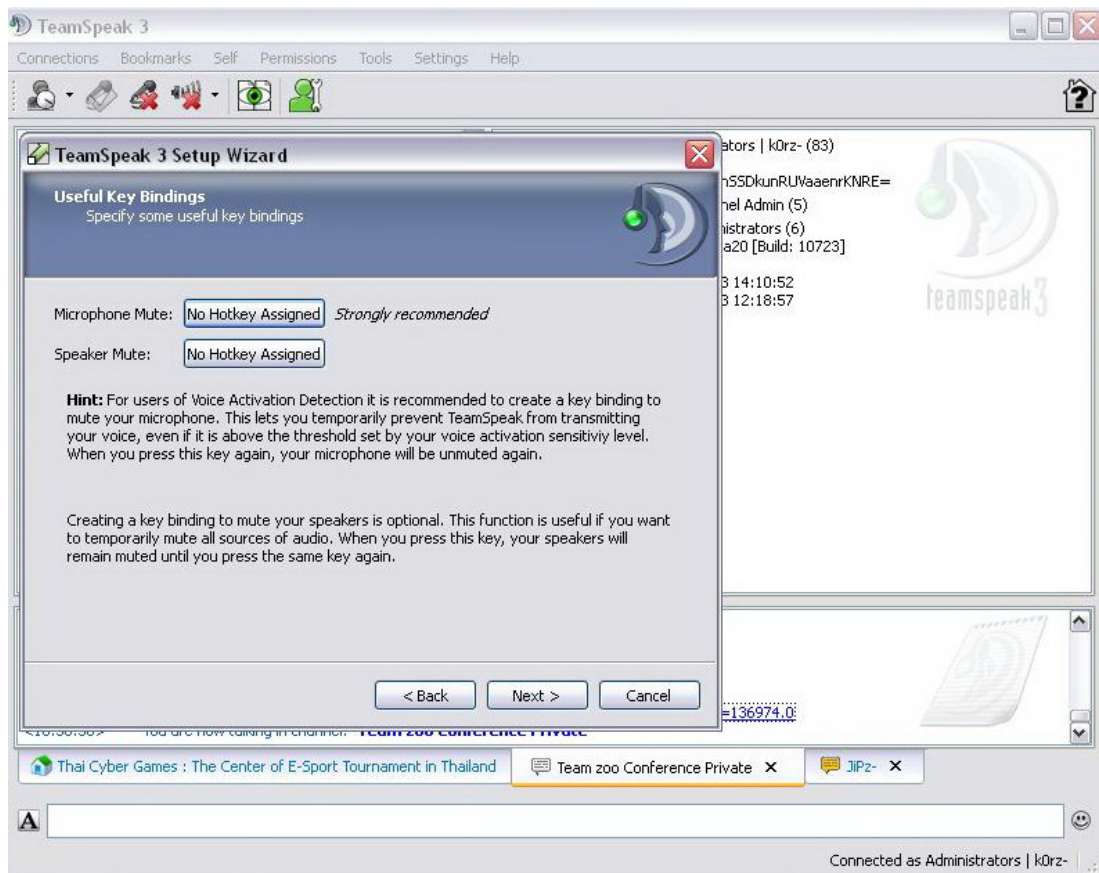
TeamSpeak 3

Connections Bookmarks Self Permissions Tools Settings Help

TeamSpeak 3 Setup Wizard

Useful Key Bindings
Specify some useful key bindings

Microphone Mute: No Hotkey Assigned Strongly recommended

Speaker Mute: No Hotkey Assigned

Hint: For users of Voice Activation Detection it is recommended to create a key binding to mute your microphone. This lets you temporarily prevent TeamSpeak from transmitting your voice, even if it is above the threshold set by your voice activation sensitiviy level. When you press this key again, your microphone will be unmuted again.

Creating a key binding to mute your speakers is optional. This function is useful if you want to temporarily mute all sources of audio. When you press this key, your speakers will remain muted until you press the same key again.

< Back Next > Cancel

ators | k0rz- (83)

nSSDkunRUVaaenrKNRE=

nel Admin (5)

nistrators (6)
a20 [Build: 10723]

3 14:10:52
3 12:18:57

teamspeak 3

=136974.0

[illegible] You are now talking in channel: Team zoo Conference Private

Thai Cyber Games : The Center of E-Sport Tournament in Thailand

Team zoo Conference Private ×

JiPz- ×

A

Connected as Administrators | k0rz-